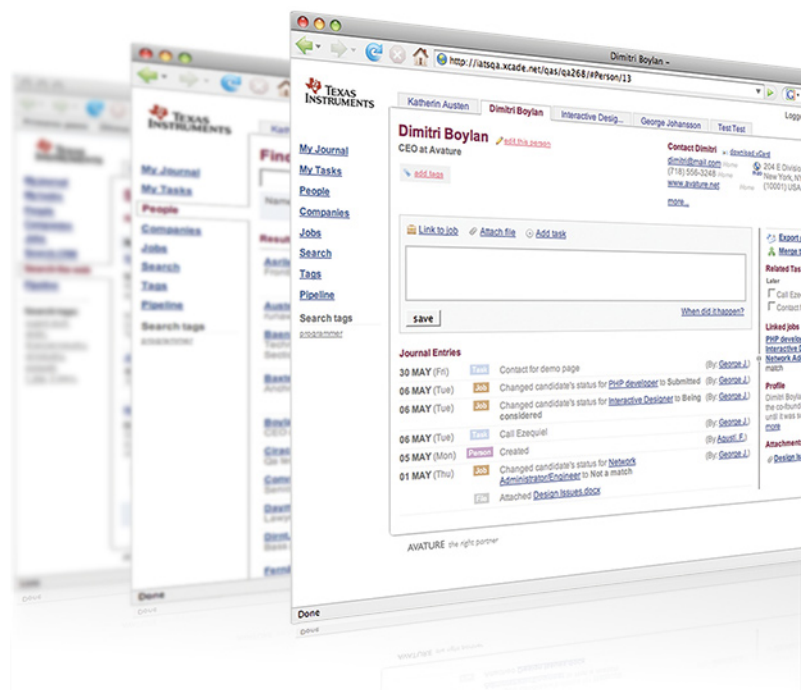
Dimitri Boylan -

http://iatsqa.xcade.net/qas/qa268/#Person/13

TEXAS INSTRUMENTS

Katherin Austen | Dimitri Boylan | Interactive Desig... | George Johansson | Test Test

Logg

My Journal
My Tasks
People
Companies
Jobs
Search
Tags
Pipeline

Search tags
programmer

Dimitri Boylan edit this person
CEO at Avature

add tags

Contact Dimitri download vCard
dimitri@mail.com Home
(718) 556-3248 Home
www.avature.net Home
204 E Divisio
New York, NY
(10001) USA
more...

Link to job | Attach file | Add task

save

When did it happen?

Journal Entries

30 MAY (Fri) | Task | Contact for demo page | (By: George J.)
06 MAY (Tue) | Job | Changed candidate's status for PHP developer to Submitted | (By: George J.)
06 MAY (Tue) | Job | Changed candidate's status for Interactive Designer to Being considered | (By: George J.)
06 MAY (Tue) | Task | Call Ezequiel | (By: George J.)
05 MAY (Mon) | Person | Created | (By: Agust. F.)
01 MAY (Thu) | Job | Changed candidate's status for Network Administrator/Engineer to Not a match | (By: George J.)
File | Attached Design issues.docx

Export
Merge

Related Tas
Later
Call Eze
Contact

Linked jobs
PHP develo
Interactive D
Network Ad
match

Profile
Dimitri Boyla
the co-found
until it was s
more

Attachmen
Design I

AVATURE the right partner

Done

Find

Name

Results

Done